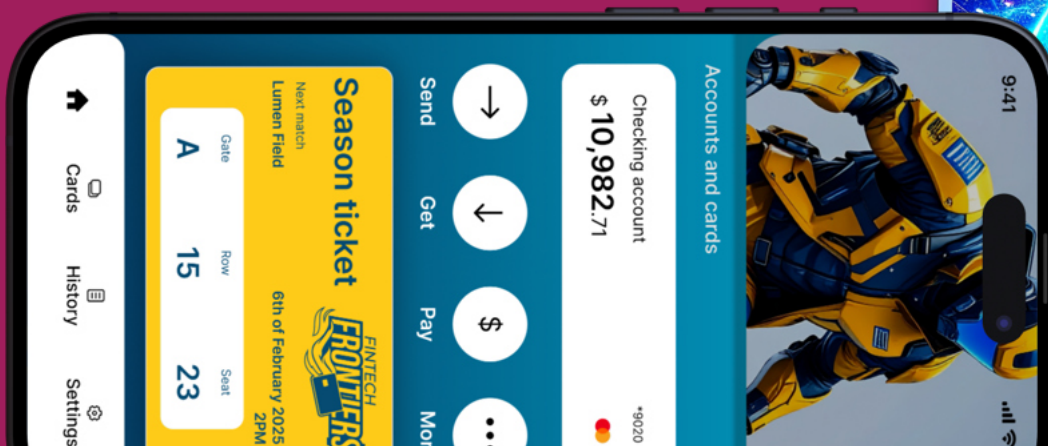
9:41

Accounts and cards

Checking account
$ 10,982.71

•9020

Send

Get

Pay

Mo

Season ticket

Next match
Lumen Field

6th of February 2025
2PM

FINTECH
FRONTIERS

Gate
A

Row
15

Seat
23

Cards

History

Settings